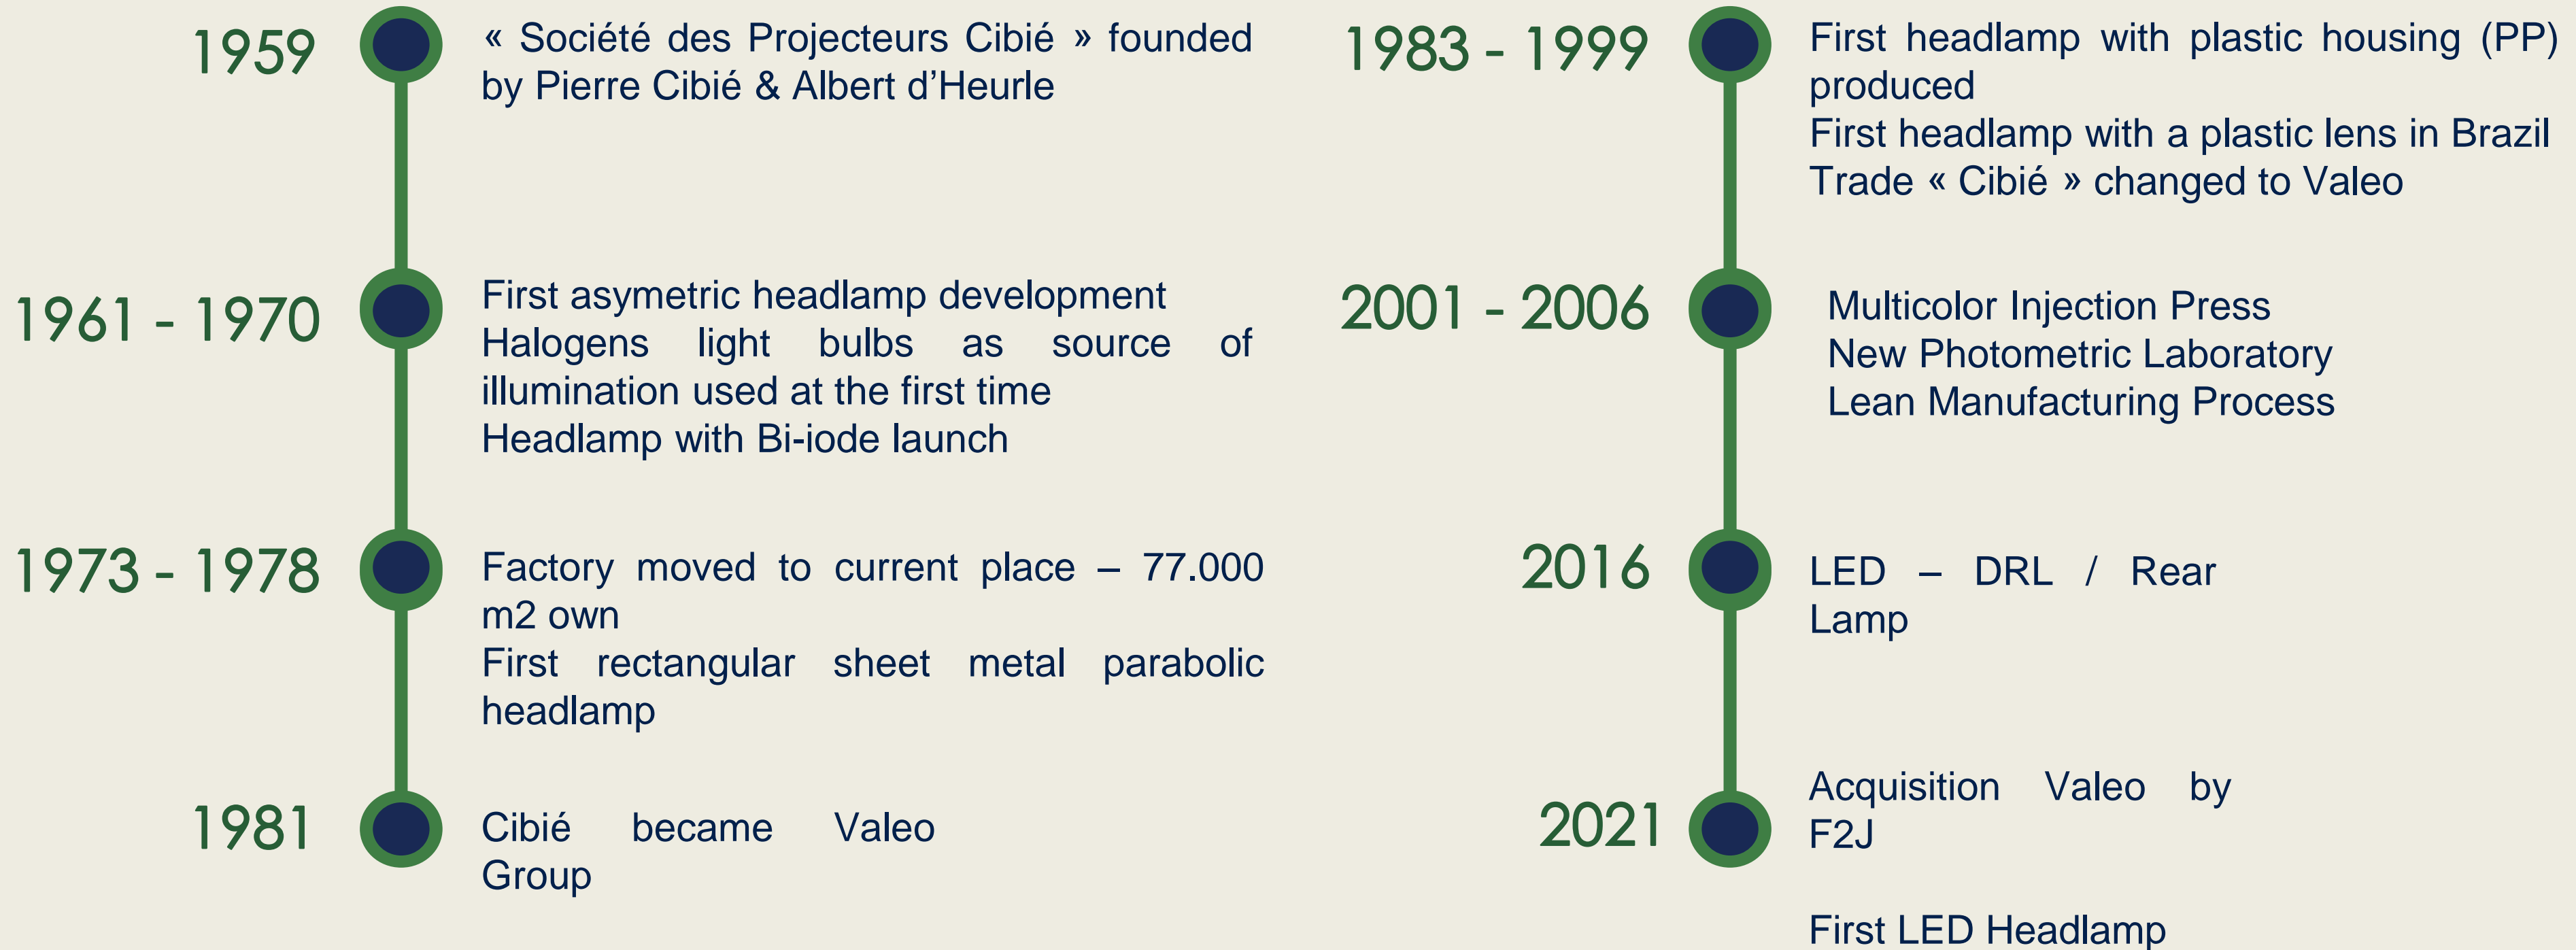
1959

« Société des Projecteurs Cibié » founded by Pierre Cibié & Albert d'Heurle

1961 - 1970

First asymetric headlamp development
Halogens light bulbs as source of illumination used at the first time
Headlamp with Bi-iode launch

1973 - 1978

Factory moved to current place – 77.000 m2 own
First rectangular sheet metal parabolic headlamp

1981

Cibié became Valeo Group

1983 - 1999

First headlamp with plastic housing (PP) produced
First headlamp with a plastic lens in Brazil
Trade « Cibié » changed to Valeo

2001 - 2006

Multicolor Injection Press
New Photometric Laboratory
Lean Manufacturing Process

2016

LED – DRL / Rear Lamp

2021

Acquisition Valeo by F2J

First LED Headlamp